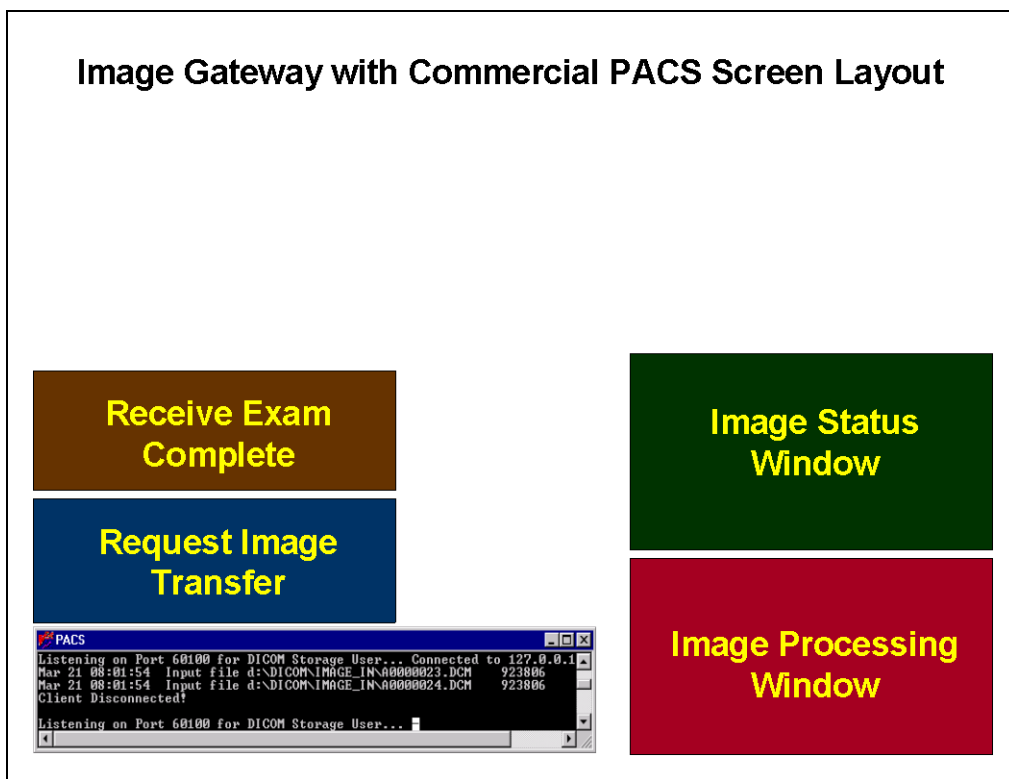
Image Gateway with Commercial PACS Screen Layout

Receive Exam Complete

Request Image Transfer

PACS

Listening on Port 60100 for DICOM Storage User... Connected to 127.0.0.1
Mar 21 08:01:54 Input file d:\DICOM\IMAGE_IN\A0000023.DCM 923806
Mar 21 08:01:54 Input file d:\DICOM\IMAGE_IN\A0000024.DCM 923806
Client Disconnected!

Listening on Port 60100 for DICOM Storage User...

Image Status Window

Image Processing Window